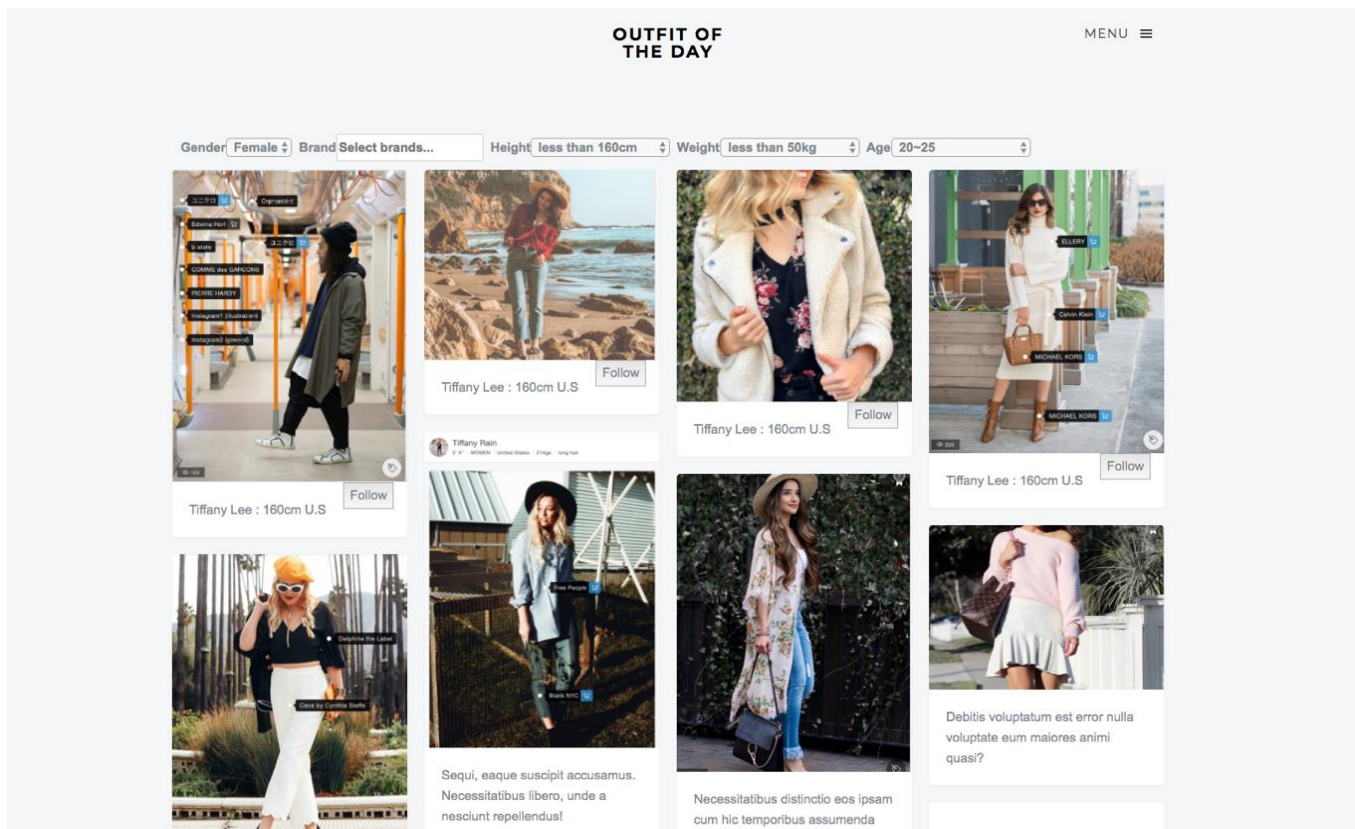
OUTFIT OF THE DAY

MENU ≡

Gender Female Brand Select brands... Height less than 160cm Weight less than 50kg Age 20~25

ユニクロ
Orphanide
Edwina Hori
b store
ユニクロ
COMME des GARCONS
PIERRE HARDY
Instagram1 (illustration)
Instagram2 (gonoro)

Follow
Tiffany Lee : 160cm U.S

Follow
Tiffany Lee : 160cm U.S

Follow
Tiffany Lee : 160cm U.S

ELLERY
Calvin Klein
MICHAEL KORS
MICHAEL KORS

Follow
Tiffany Lee : 160cm U.S

Tiffany Rain
5' 6" · WOMEN · United States · 21Age · long hair

Free People
Blank NYC

Sequi, eaque suscipit accusamus. Necessitatibus libero, unde a nesciunt repellendus!

Delphine the Label
Cece by Cynthia Steffe

Necessitatibus distinctio eos ipsam cum hic temporibus assumenda

Debitis voluptatum est error nulla voluptate eum maiores animi quasi?